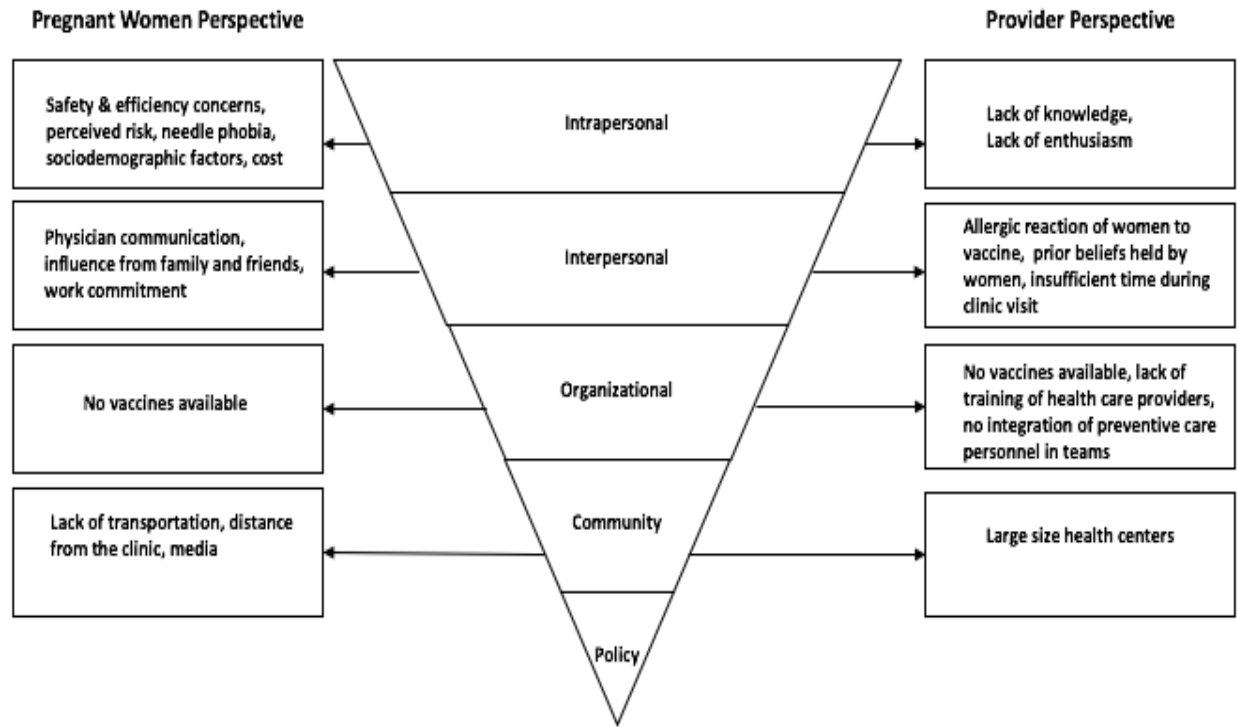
Pregnant Women Perspective

Provider Perspective

Safety & efficiency concerns, perceived risk, needle phobia, sociodemographic factors, cost

Intrapersonal

Lack of knowledge, Lack of enthusiasm

Physician communication, influence from family and friends, work commitment

Interpersonal

Allergic reaction of women to vaccine, prior beliefs held by women, insufficient time during clinic visit

No vaccines available

Organizational

No vaccines available, lack of training of health care providers, no integration of preventive care personnel in teams

Lack of transportation, distance from the clinic, media

Community

Large size health centers

Policy